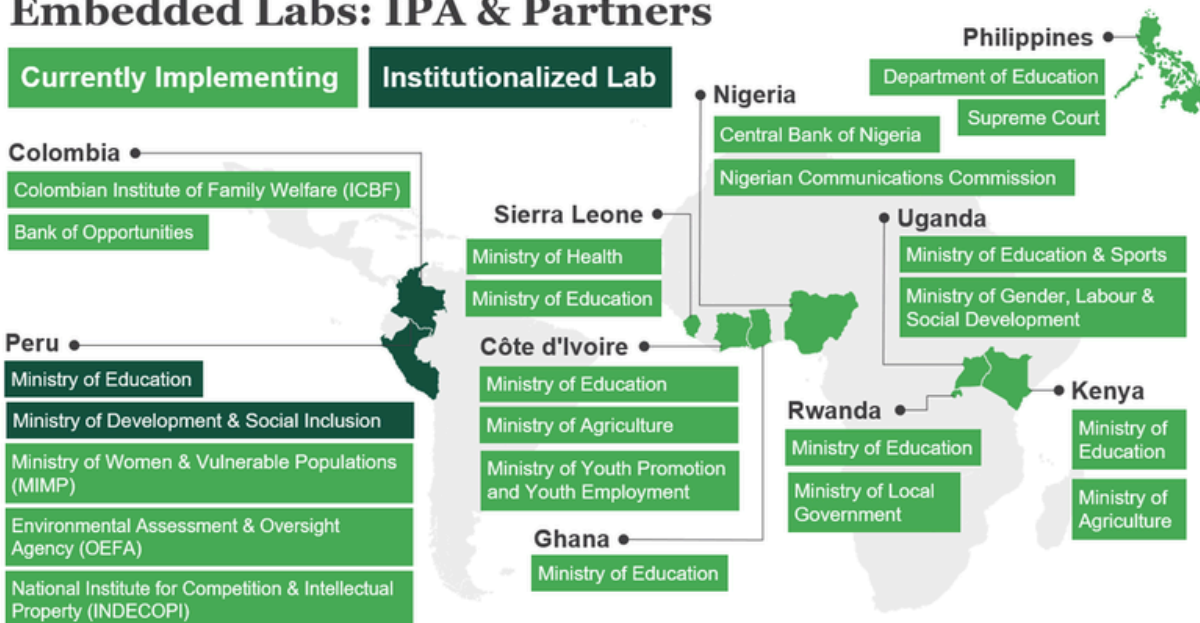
Embedded Labs: IPA & Partners

Currently Implementing

Institutionalized Lab

Philippines

Department of Education

Supreme Court

Nigeria

Central Bank of Nigeria

Nigerian Communications Commission

Colombia

Colombian Institute of Family Welfare (ICBF)

Bank of Opportunities

Sierra Leone

Ministry of Health

Ministry of Education

Uganda

Ministry of Education & Sports

Ministry of Gender, Labour & Social Development

Peru

Ministry of Education

Ministry of Development & Social Inclusion

Ministry of Women & Vulnerable Populations (MIMP)

Environmental Assessment & Oversight Agency (OEFA)

National Institute for Competition & Intellectual Property (INDECOPI)

Côte d'Ivoire

Ministry of Education

Ministry of Agriculture

Ministry of Youth Promotion and Youth Employment

Rwanda

Ministry of Education

Ministry of Local Government

Kenya

Ministry of Education

Ministry of Agriculture

Ghana

Ministry of Education